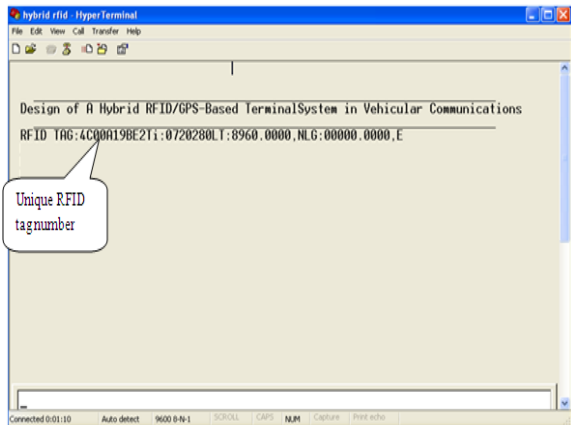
hybrid rfid - HyperTerminal

File Edit View Call Transfer Help

Design of A Hybrid RFID/GPS-Based TerminalSystem in Vehicular Communications

RFID TAG:4C00A19BE2Ti:0720280LT:8960.0000,NLG:00000.0000,E

Unique RFID tagnumber

Connected 0:01:10 Auto detect 9600 8-N-1 SCROLL CAPS NUM Capture Print echo